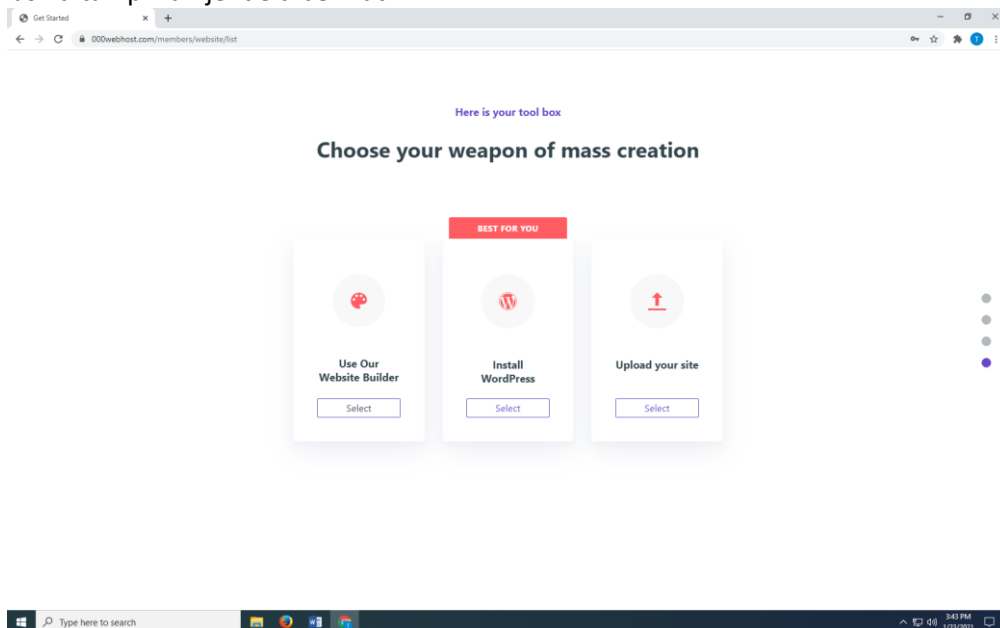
Get Started

000webhost.com/members/website/list

Here is your tool box

Choose your weapon of mass creation

BEST FOR YOU

Use Our Website Builder

Select

Install WordPress

Select

Upload your site

Select

Type here to search

3:43 PM

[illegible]